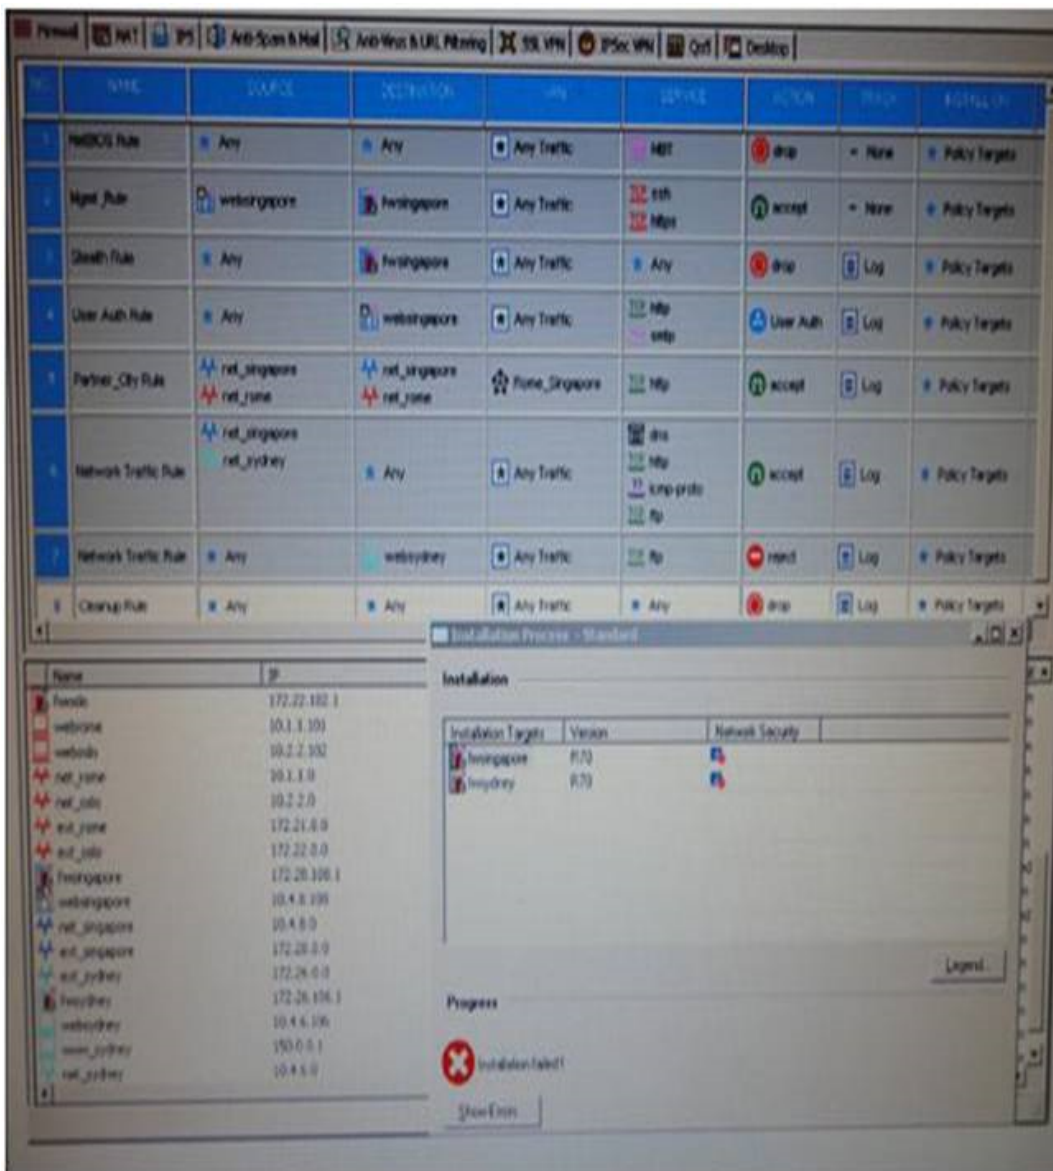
Firewall | NAT | IPS | Anti-Spam & Mail | Anti-Virus & URL Filtering | SSL VPN | IPSec VPN | QoS | Desktop

| NO. | NAME | SOURCE | DESTINATION | VPN | SERVICE | ACTION | TRACK | INSTALL ON |
|---|---|---|---|---|---|---|---|---|
| 1 | NetBIOS Rule | Any | Any | Any Traffic | NBT | drop | - None | Policy Targets |
| 2 | Mgmt_Rule | websingapore | fwsingapore | Any Traffic | ssh https | accept | - None | Policy Targets |
| 3 | Stealth Rule | Any | fwsingapore | Any Traffic | Any | drop | Log | Policy Targets |
| 4 | User Auth Rule | Any | websingapore | Any Traffic | http smtp | User Auth | Log | Policy Targets |
| 5 | Partner_City Rule | net_singapore net_rome | net_singapore net_rome | Rome_Singapore | http | accept | Log | Policy Targets |
| 6 | Network Traffic Rule | net_singapore net_sydney | Any | Any Traffic | dns http icmp-proto ftp | accept | Log | Policy Targets |
| 7 | Network Traffic Rule | Any | websydney | Any Traffic | ftp | reject | Log | Policy Targets |
| 8 | Cleanup Rule | Any | Any | Any Traffic | Any | drop | Log | Policy Targets |

| Name | IP |
|---|---|
| fwoslo | 172.22.102.1 |
| webrome | 10.1.1.100 |
| weboslo | 10.2.2.102 |
| net_rome | 10.1.1.0 |
| net_oslo | 10.2.2.0 |
| ext_rome | 172.21.0.0 |
| ext_oslo | 172.22.0.0 |
| fwsingapore | 172.28.108.1 |
| websingapore | 10.4.8.108 |
| net_singapore | 10.4.8.0 |
| ext_singapore | 172.28.0.0 |
| ext_sydney | 172.26.0.0 |
| fwsydney | 172.26.106.1 |
| websydney | 10.4.6.106 |
| sever_sydney | 150.0.0.1 |
| net_sydney | 10.4.6.0 |

Installation Process - Standard

Installation

| Installation Targets | Version | Network Security |
|---|---|---|
| fwsingapore | R70 | |
| fwsydney | R70 | |

Legend...

Progress

Installation failed!

Show Errors